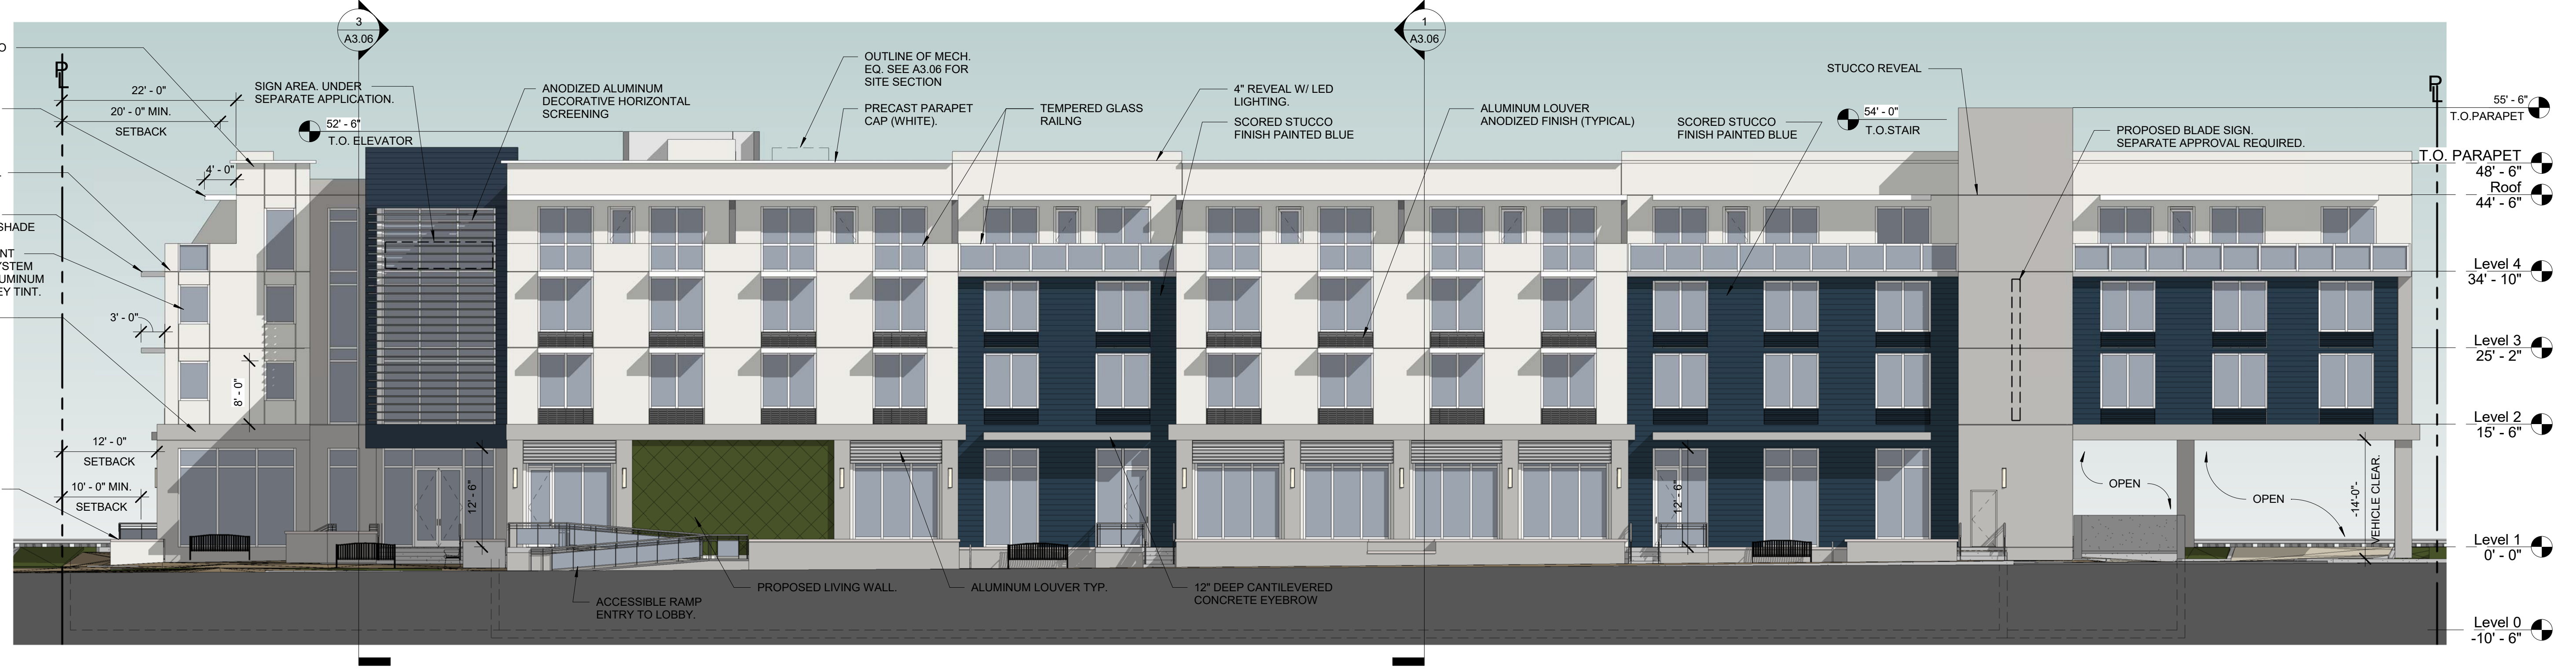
3
A3.06

1
A3.06

O

SHADE

NT
STEM
UMINUM
EY TINT.

℄

℄

22' - 0"

20' - 0" MIN.

SETBACK

4' - 0"

3' - 0"

8' - 0"

12' - 0"

SETBACK

10' - 0" MIN.

SETBACK

SIGN AREA. UNDER SEPARATE APPLICATION.

52' - 6"
T.O. ELEVATOR

ANODIZED ALUMINUM DECORATIVE HORIZONTAL SCREENING

OUTLINE OF MECH. EQ. SEE A3.06 FOR SITE SECTION

PRECAST PARAPET CAP (WHITE).

TEMPERED GLASS RAILNG

4" REVEAL W/ LED LIGHTING.

SCORED STUCCO FINISH PAINTED BLUE

ALUMINUM LOUVER ANODIZED FINISH (TYPICAL)

STUCCO REVEAL

SCORED STUCCO FINISH PAINTED BLUE

54' - 0"
T.O.STAIR

PROPOSED BLADE SIGN. SEPARATE APPROVAL REQUIRED.

55' - 6"
T.O.PARAPET

T.O. PARAPET
48' - 6"

Roof
44' - 6"

Level 4
34' - 10"

Level 3
25' - 2"

Level 2
15' - 6"

Level 1
0' - 0"

Level 0
-10' - 6"

12' - 6"

12' - 6"

OPEN

OPEN

14'-0"
VEHICLE CLEAR.

ACCESSIBLE RAMP ENTRY TO LOBBY.

PROPOSED LIVING WALL.

ALUMINUM LOUVER TYP.

12" DEEP CANTILEVERED CONCRETE EYEBROW